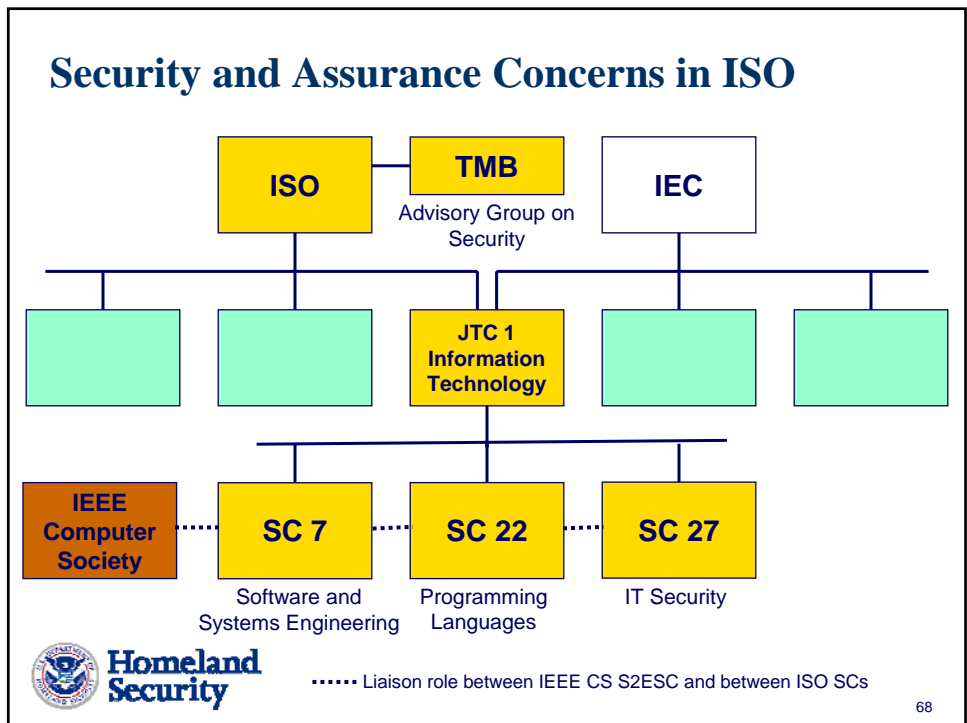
Security and Assurance Concerns in ISO

ISO

TMB

Advisory Group on Security

IEC

JTC 1 Information Technology

IEEE Computer Society

SC 7

SC 22

SC 27

Software and Systems Engineering

Programming Languages

IT Security

Homeland Security

Liaison role between IEEE CS S2ESC and between ISO SCs

68